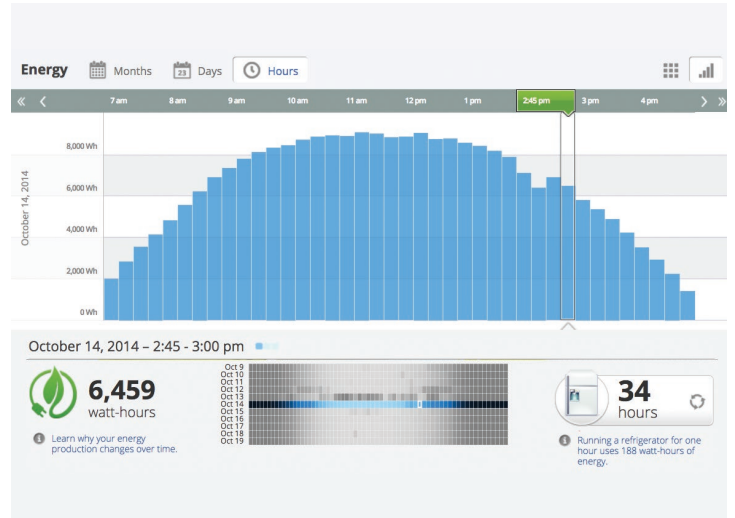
Energy Months 23 Days Hours

« ‹ 7 am 8 am 9 am 10 am 11 am 12 pm 1 pm 2:45 pm 3 pm 4 pm › »

October 14, 2014

8,000 Wh
6,000 Wh
4,000 Wh
2,000 Wh
0 Wh

October 14, 2014 – 2:45 - 3:00 pm

6,459
watt-hours

Learn why your energy production changes over time.

Oct 9
Oct 10
Oct 11
Oct 12
Oct 13
Oct 14
Oct 15
Oct 16
Oct 17
Oct 18
Oct 19

34
hours

Running a refrigerator for one hour uses 188 watt-hours of energy.